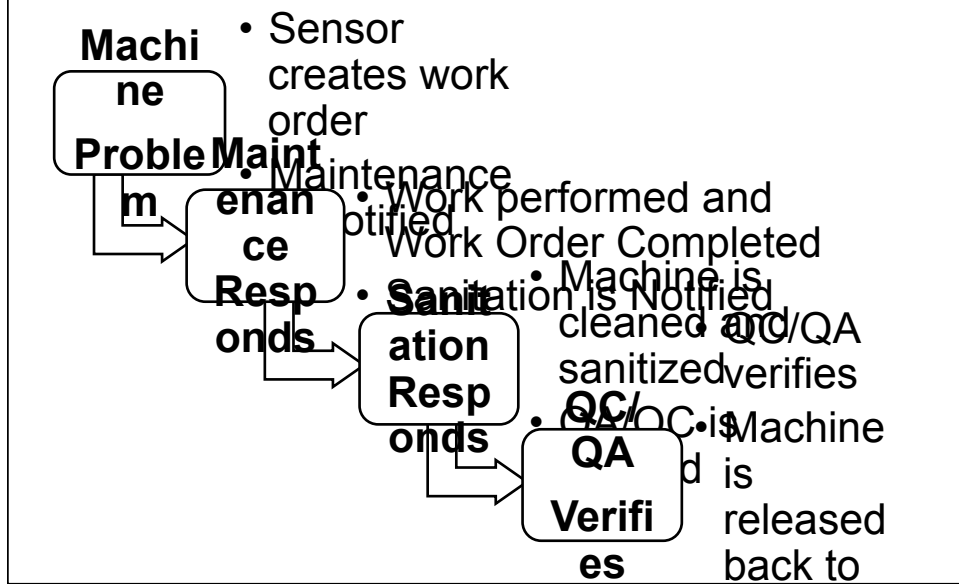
Machine Problem

• Sensor creates work order
• Maintenance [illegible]otified

Maintenance Responds

• Work performed and Work Order Completed
• Sanitation is Notified

Sanitation Responds

• Machine is cleaned and sanitized
• QA/QC is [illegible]d

QC/QA Verifies

• QC/QA verifies
• Machine is released back to